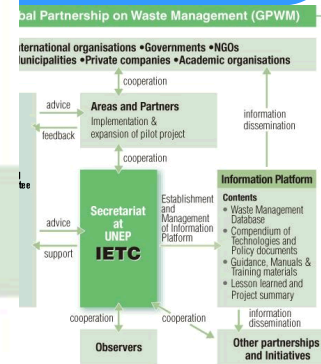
bal Partnership on Waste Management (GPWM)

nternational organisations •Governments •NGOs
Municipalities •Private companies •Academic organisations

cooperation

advice

feedback

Areas and Partners
Implementation & expansion of pilot project

information dissemination

cooperation

tee

advice

support

Secretariat at UNEP IETC

Establishment and Management of Information Platform

Information Platform
Contents
• Waste Management Database
• Compendium of Technologies and Policy documents
• Guidance, Manuals & Training materials
• Lesson learned and Project summary

cooperation

cooperation

information dissemination

Observers

Other partnerships and Initiatives